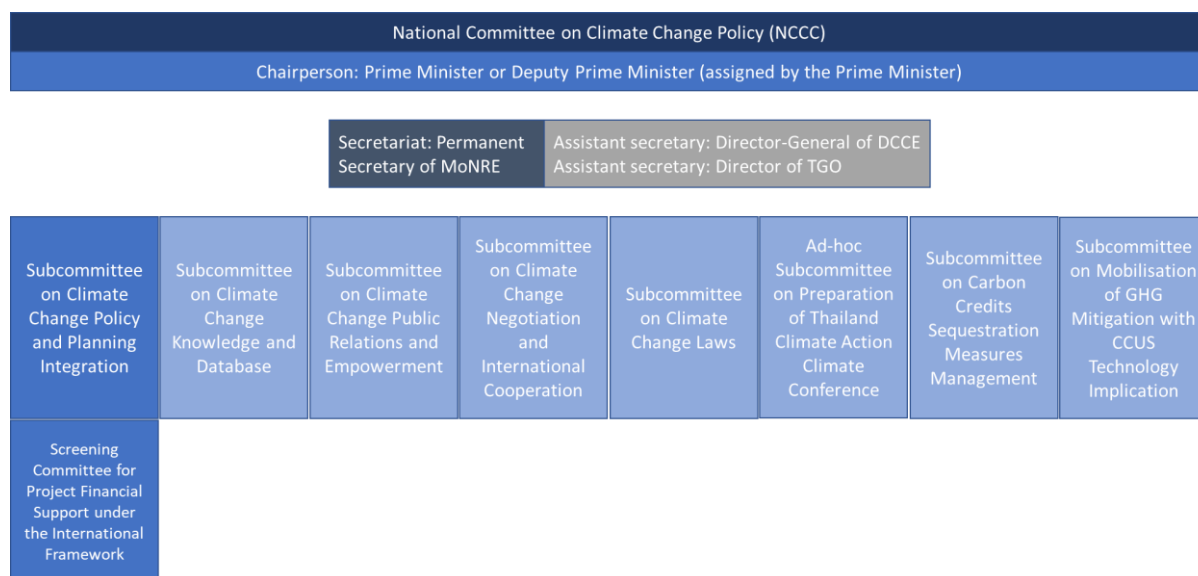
National Committee on Climate Change Policy (NCCC)

Chairperson: Prime Minister or Deputy Prime Minister (assigned by the Prime Minister)

Secretariat: Permanent Secretary of MoNRE

Assistant secretary: Director-General of DCCE
Assistant secretary: Director of TGO

Subcommittee on Climate Change Policy and Planning Integration

Subcommittee on Climate Change Knowledge and Database

Subcommittee on Climate Change Public Relations and Empowerment

Subcommittee on Climate Change Negotiation and International Cooperation

Subcommittee on Climate Change Laws

Ad-hoc Subcommittee on Preparation of Thailand Climate Action Climate Conference

Subcommittee on Carbon Credits Sequestration Measures Management

Subcommittee on Mobilisation of GHG Mitigation with CCUS Technology Implication

Screening Committee for Project Financial Support under the International Framework